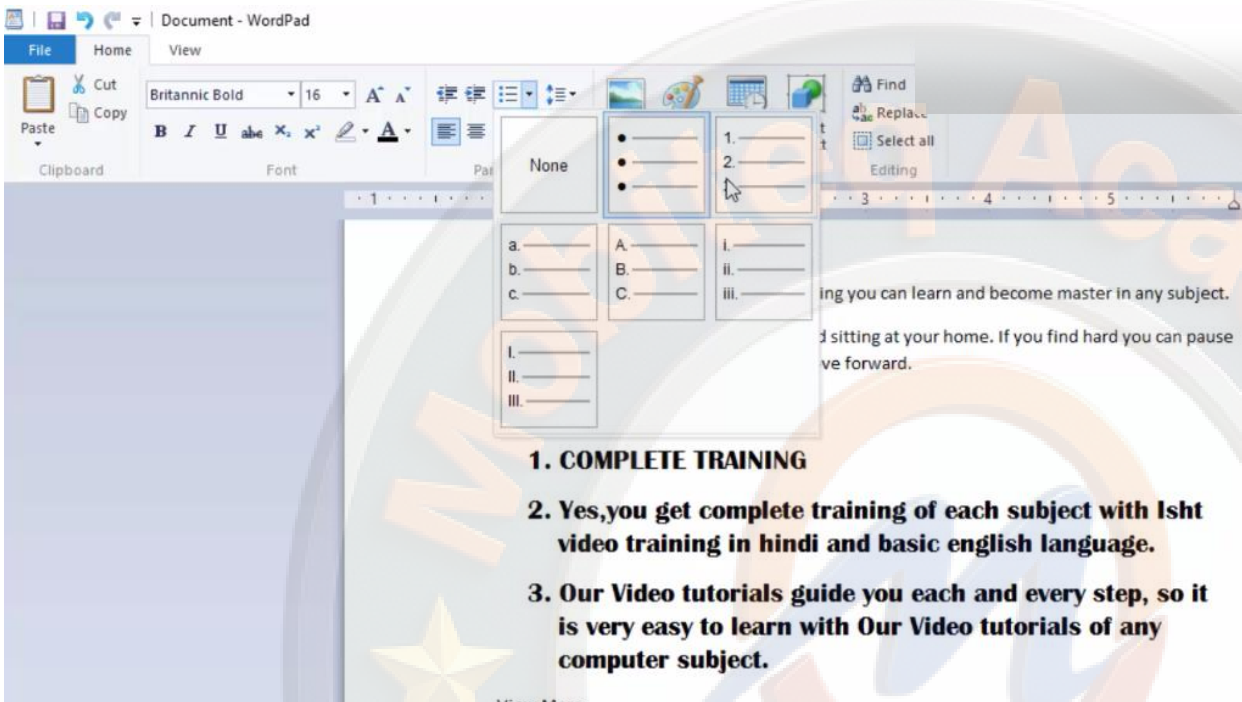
Document - WordPad

File Home View

Paste Cut Copy Clipboard

Britannic Bold 16 Font

Pa

None

1.
2.

a.
b.
c.

A.
B.
C.

i.
ii.
iii.

I.
II.
III.

Find
Replace
Select all
Editing

ing you can learn and become master in any subject.

d sitting at your home. If you find hard you can pause ve forward.

1. COMPLETE TRAINING

2. Yes,you get complete training of each subject with Isht video training in hindi and basic english language.

3. Our Video tutorials guide you each and every step, so it is very easy to learn with Our Video tutorials of any computer subject.